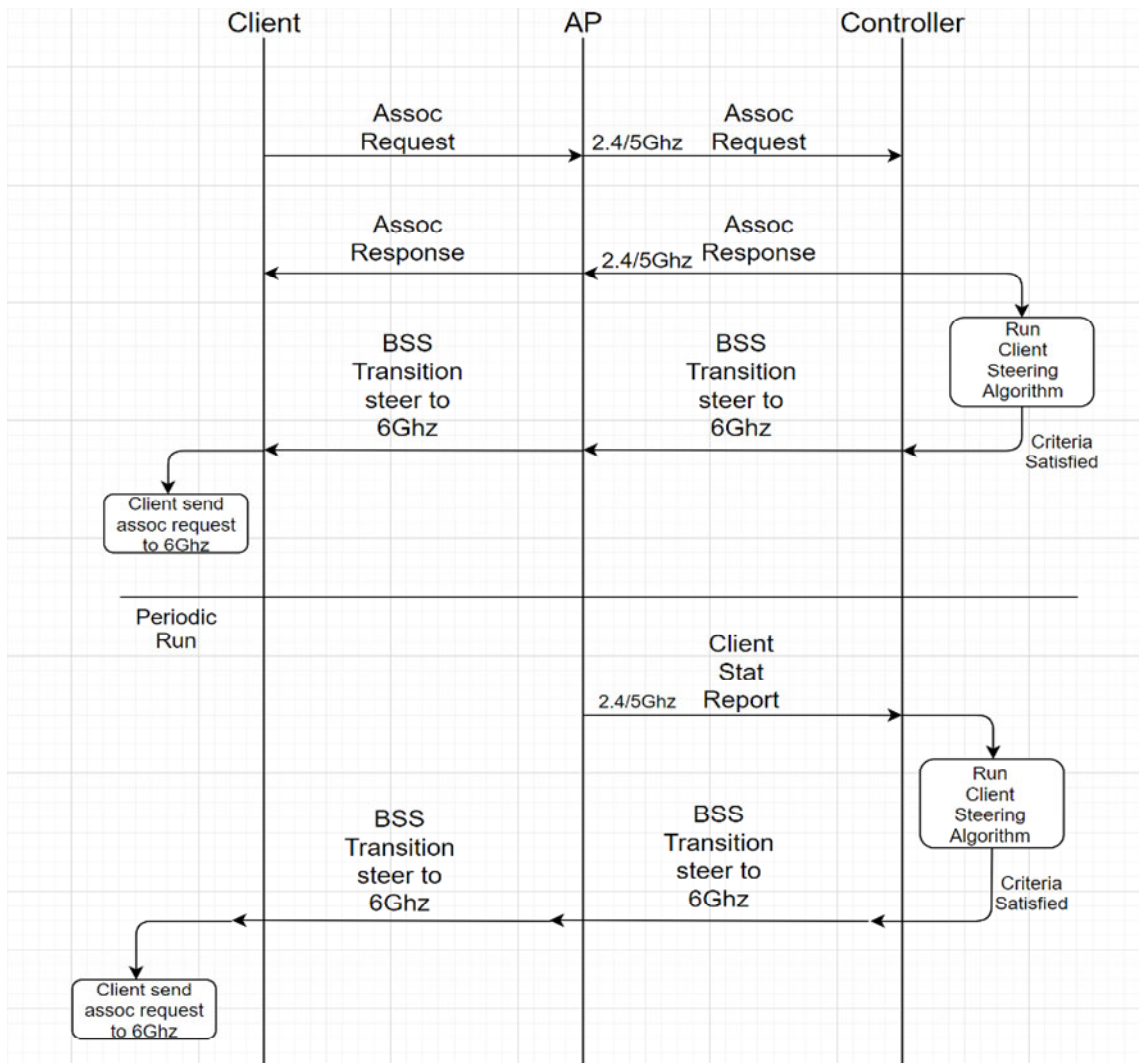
Client

AP

Controller

Assoc Request

2.4/5Ghz

Assoc Request

Assoc Response

2.4/5Ghz

Assoc Response

Run Client Steering Algorithm

BSS Transition steer to 6Ghz

BSS Transition steer to 6Ghz

Criteria Satisfied

Client send assoc request to 6Ghz

Periodic Run

Client Stat Report

2.4/5Ghz

Run Client Steering Algorithm

BSS Transition steer to 6Ghz

BSS Transition steer to 6Ghz

Criteria Satisfied

Client send assoc request to 6Ghz